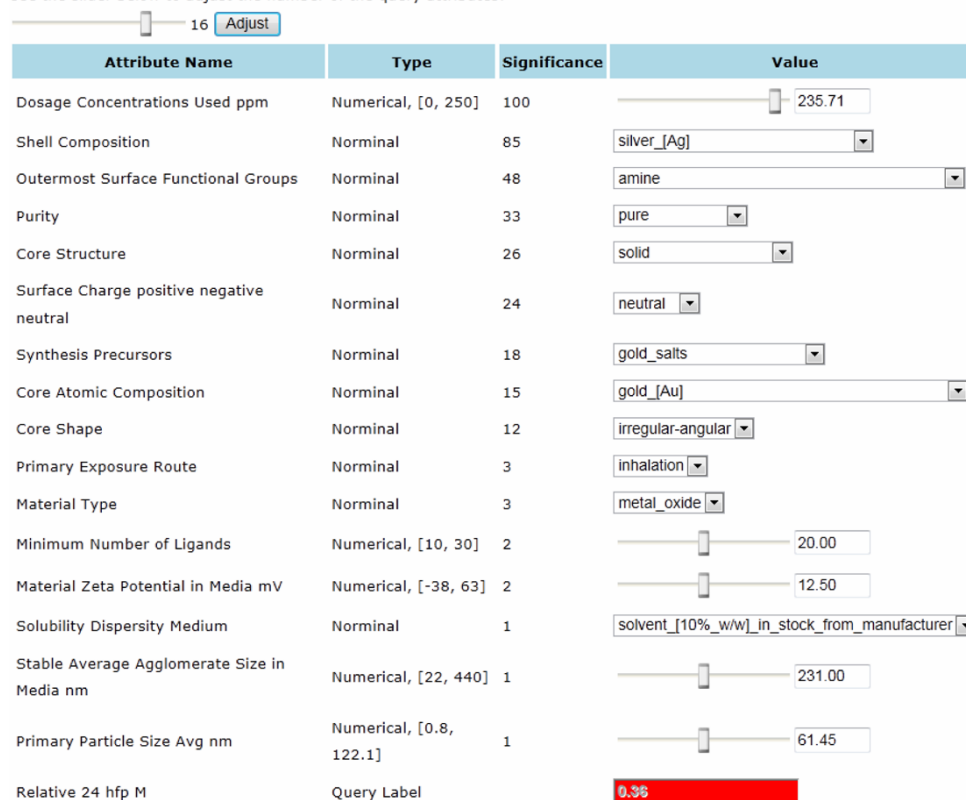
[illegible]

16 Adjust

| Attribute Name | Type | Significance | Value |
|---|---|---|---|
| Dosage Concentrations Used ppm | Numerical, [0, 250] | 100 | 235.71 |
| Shell Composition | Norminal | 85 | silver_[Ag] |
| Outermost Surface Functional Groups | Norminal | 48 | amine |
| Purity | Norminal | 33 | pure |
| Core Structure | Norminal | 26 | solid |
| Surface Charge positive negative neutral | Norminal | 24 | neutral |
| Synthesis Precursors | Norminal | 18 | gold_salts |
| Core Atomic Composition | Norminal | 15 | gold_[Au] |
| Core Shape | Norminal | 12 | irregular-angular |
| Primary Exposure Route | Norminal | 3 | inhalation |
| Material Type | Norminal | 3 | metal_oxide |
| Minimum Number of Ligands | Numerical, [10, 30] | 2 | 20.00 |
| Material Zeta Potential in Media mV | Numerical, [-38, 63] | 2 | 12.50 |
| Solubility Dispersity Medium | Norminal | 1 | solvent_[10%_w/w]_in_stock_from_manufacturer |
| Stable Average Agglomerate Size in Media nm | Numerical, [22, 440] | 1 | 231.00 |
| Primary Particle Size Avg nm | Numerical, [0.8, 122.1] | 1 | 61.45 |
| Relative 24 hfp M | Query Label | | 0.36 |